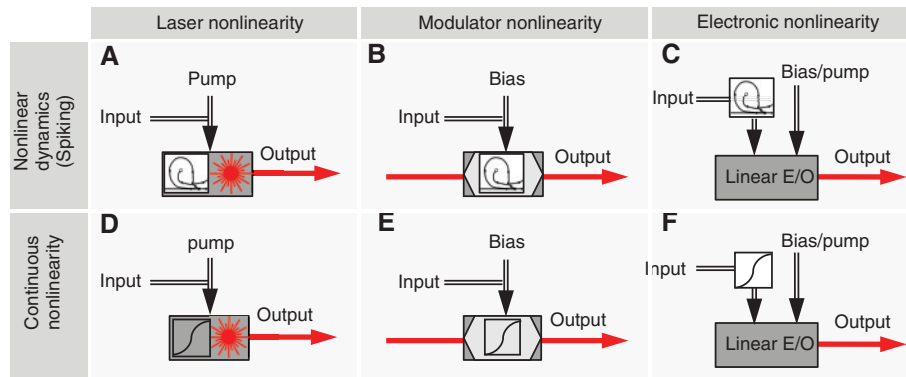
Laser nonlinearity

Modulator nonlinearity

Electronic nonlinearity

Nonlinear dynamics (Spiking)

A

Pump

Input

Output

B

Bias

Input

Output

C

Bias/pump

Input

Linear E/O

Output

Continuous nonlinearity

D

pump

Input

Output

E

Bias

Input

Output

F

Bias/pump

Input

Linear E/O

Output